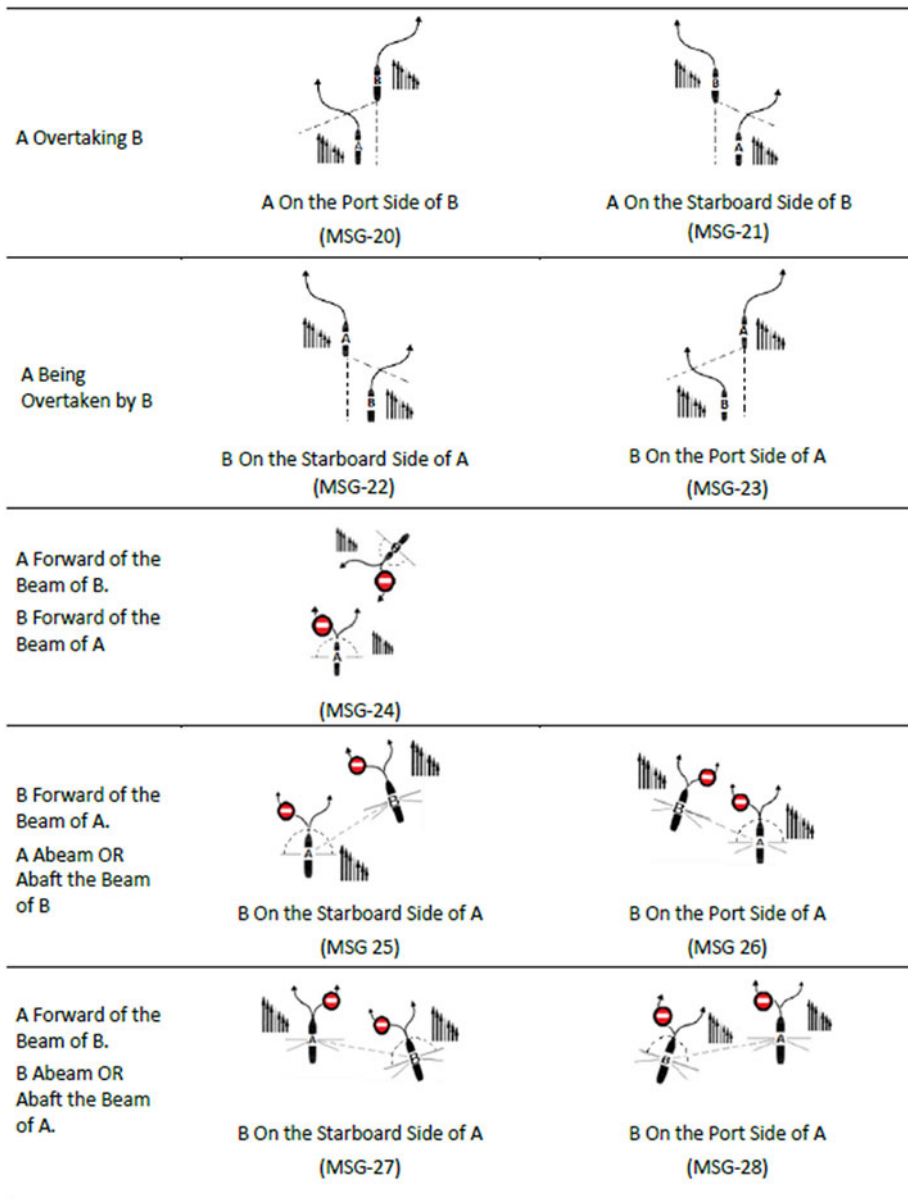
A Overtaking B

B
A

A On the Port Side of B
(MSG-20)

B
A

A On the Starboard Side of B
(MSG-21)

A Being Overtaken by B

A
B

B On the Starboard Side of A
(MSG-22)

A
B

B On the Port Side of A
(MSG-23)

A Forward of the Beam of B.
B Forward of the Beam of A

B
A

(MSG-24)

B Forward of the Beam of A.
A Abeam OR Abaft the Beam of B

B
A

B On the Starboard Side of A
(MSG 25)

B
A

B On the Port Side of A
(MSG 26)

A Forward of the Beam of B.
B Abeam OR Abaft the Beam of A.

A
B

B On the Starboard Side of A
(MSG-27)

B
A

B On the Port Side of A
(MSG-28)